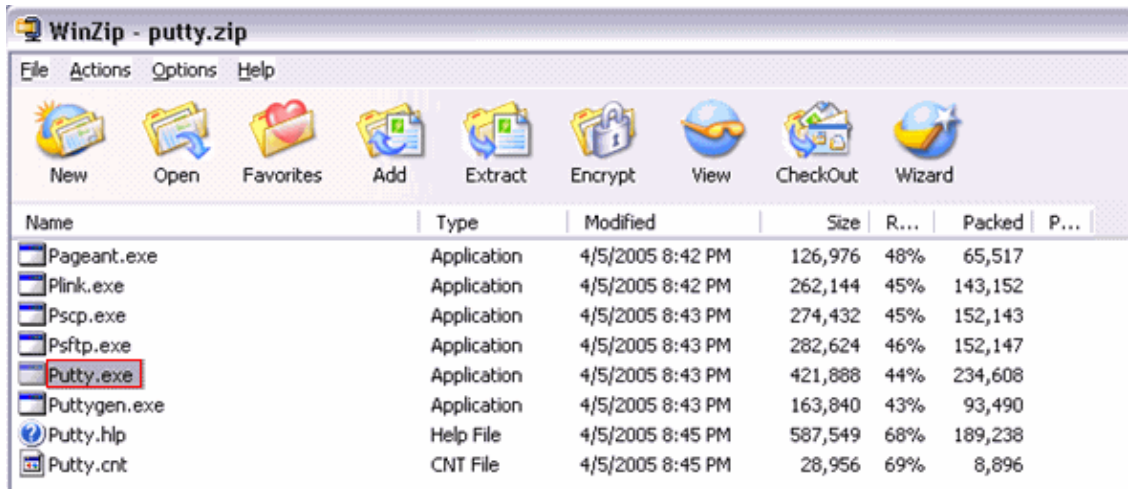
WinZip - putty.zip

File Actions Options Help

New Open Favorites Add Extract Encrypt View CheckOut Wizard

| Name | Type | Modified | Size | R... | Packed | P... |
|---|---|---|---|---|---|---|
| Pageant.exe | Application | 4/5/2005 8:42 PM | 126,976 | 48% | 65,517 | |
| Plink.exe | Application | 4/5/2005 8:42 PM | 262,144 | 45% | 143,152 | |
| Pscp.exe | Application | 4/5/2005 8:43 PM | 274,432 | 45% | 152,143 | |
| Psftp.exe | Application | 4/5/2005 8:43 PM | 282,624 | 46% | 152,147 | |
| Putty.exe | Application | 4/5/2005 8:43 PM | 421,888 | 44% | 234,608 | |
| Puttygen.exe | Application | 4/5/2005 8:43 PM | 163,840 | 43% | 93,490 | |
| Putty.hlp | Help File | 4/5/2005 8:45 PM | 587,549 | 68% | 189,238 | |
| Putty.cnt | CNT File | 4/5/2005 8:45 PM | 28,956 | 69% | 8,896 | |